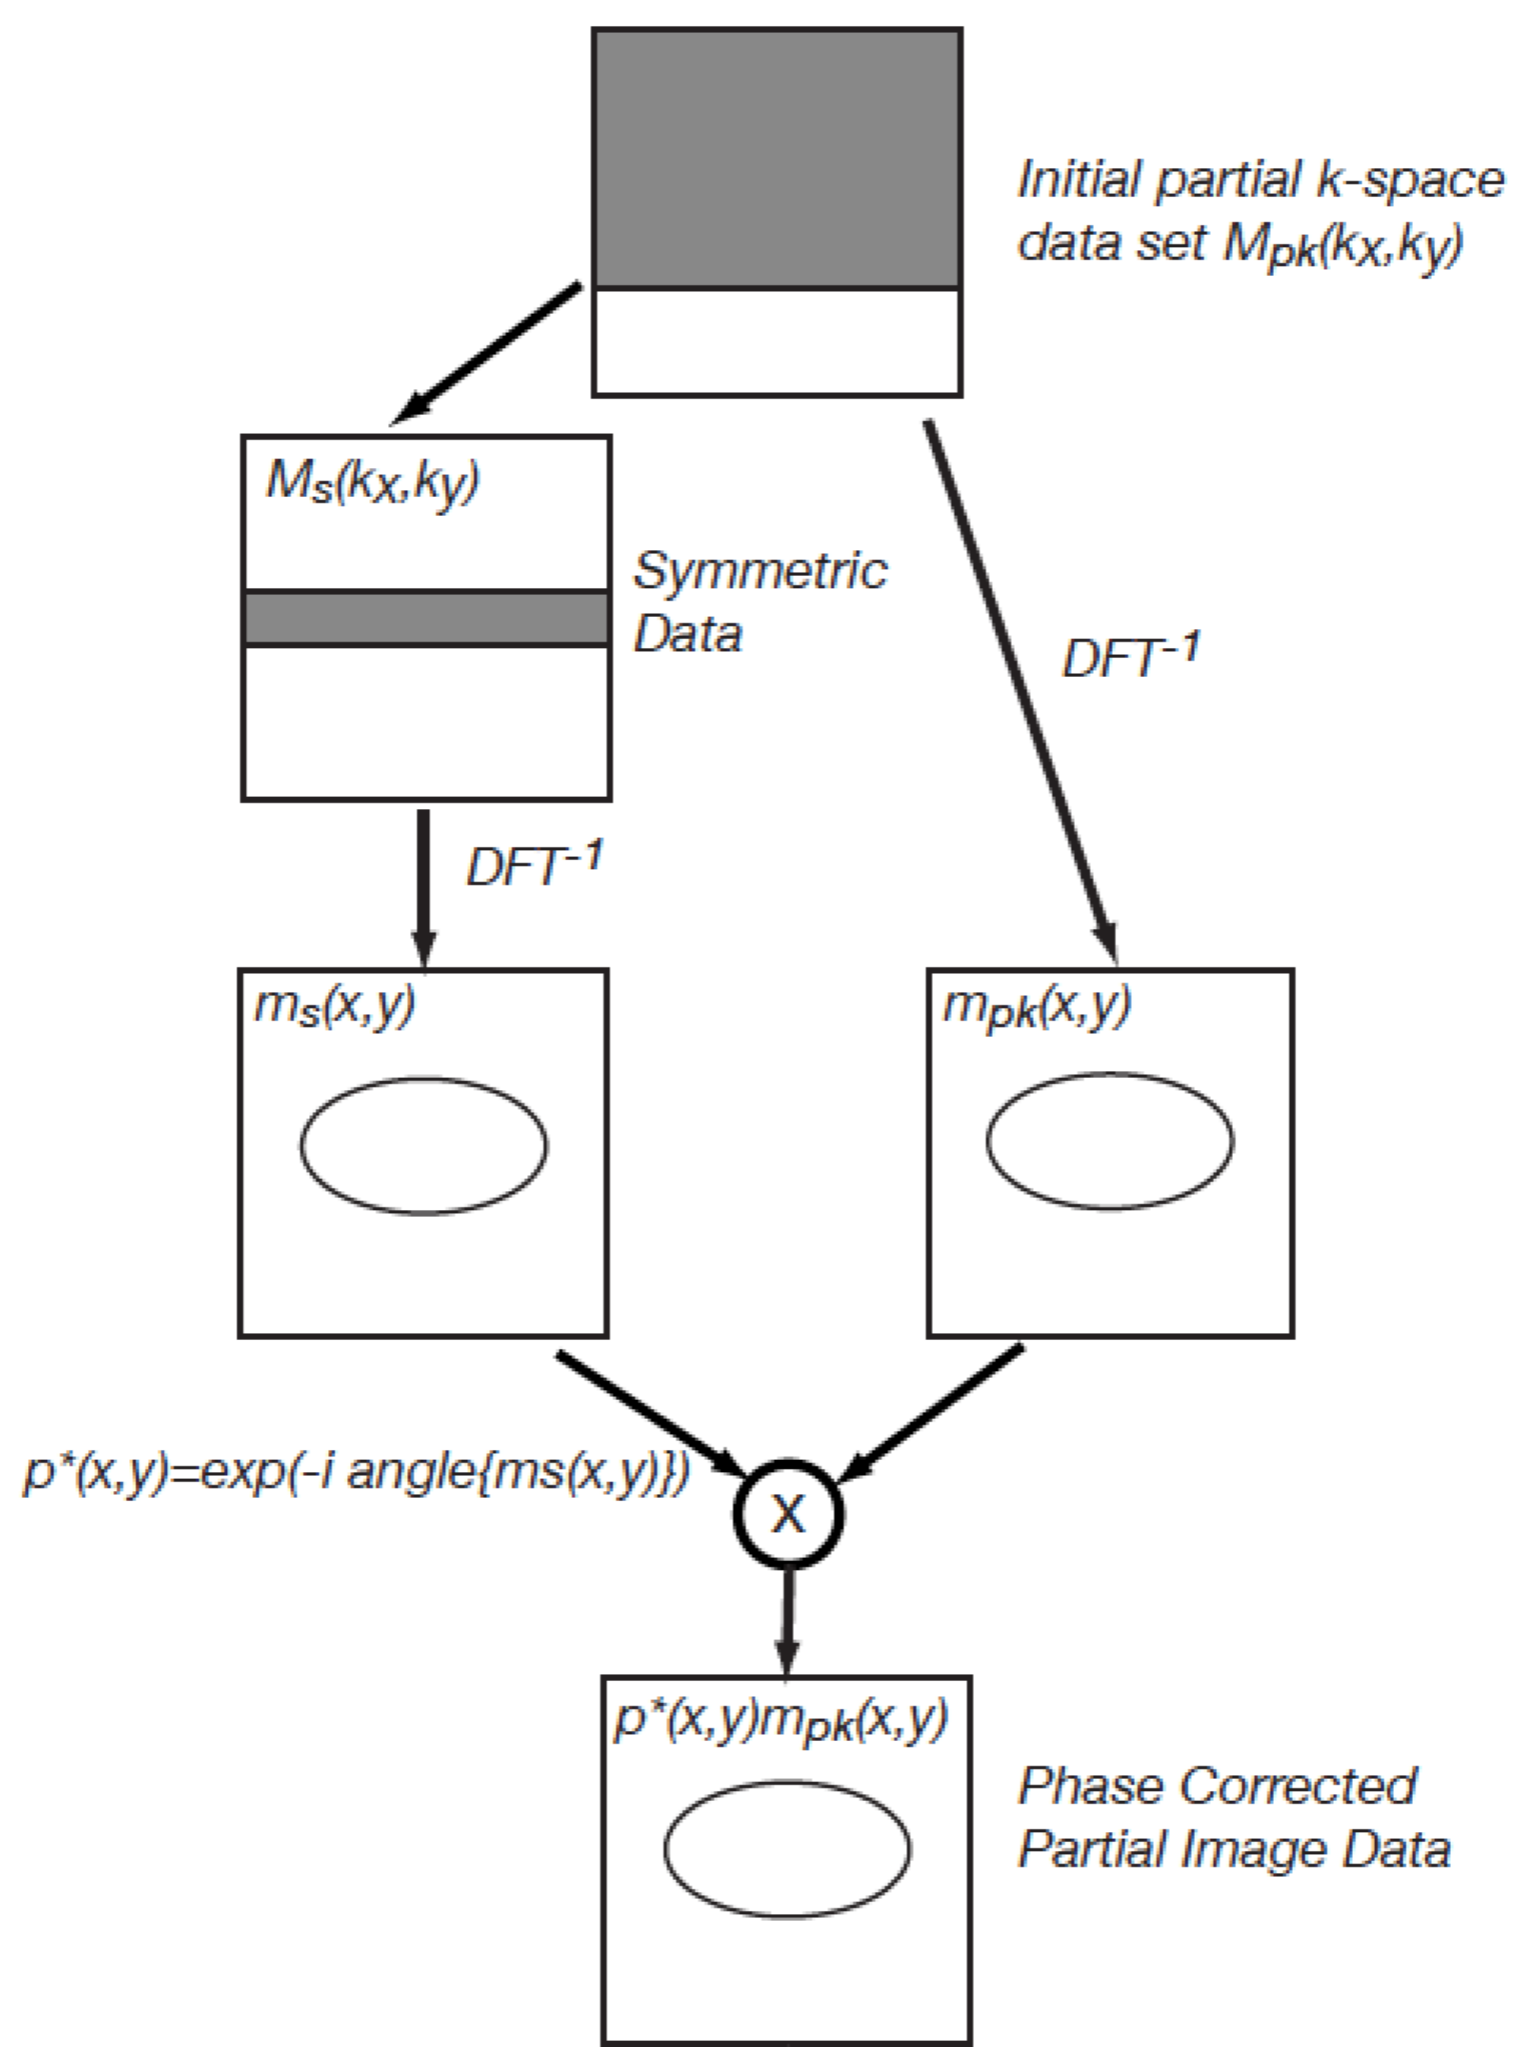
Initial partial k-space data set $M_{pk}(k_X,k_y)$

$M_s(k_X,k_y)$

Symmetric Data

$DFT^{-1}$

$DFT^{-1}$

$m_s(x,y)$

$m_{pk}(x,y)$

$p^*(x,y)=exp(-i\ angle\{ms(x,y)\})$

X

$p^*(x,y)m_{pk}(x,y)$

Phase Corrected Partial Image Data